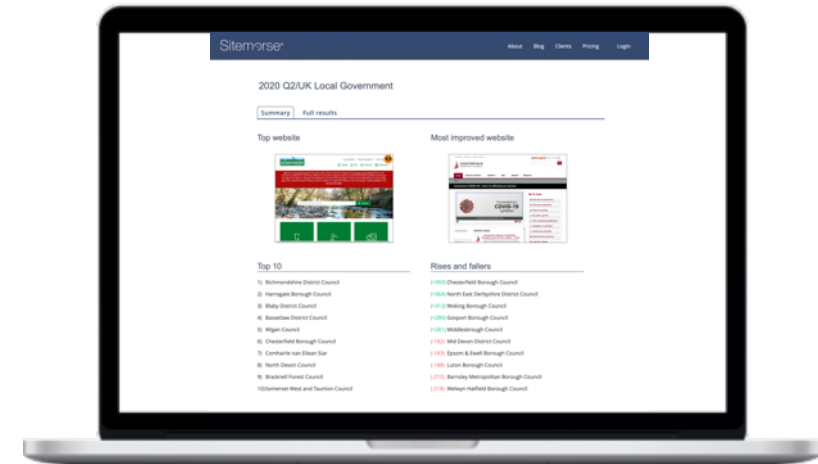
Sitemorse

About Blog Clients Pricing Login

2020 Q2/UK Local Government

Summary Full results

Top website

Most improved website

COVID-19

Top 10

1) Richmondshire District Council
2) Harrogate Borough Council
3) Blaby District Council
4) Bassetlaw District Council
5) Wigan Council
6) Chesterfield Borough Council
7) Comhairle nan Eilean Siar
8) North Devon Council
9) Bracknell Forest Council
10) Somerset West and Taunton Council

Rises and fallers

(+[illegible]) Chesterfield Borough Council
(+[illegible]) North East Derbyshire District Council
(+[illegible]) Woking Borough Council
(+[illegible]) Gosport Borough Council
(+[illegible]) Middlesbrough Council
(-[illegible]) Mid Devon District Council
(-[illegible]) Epsom & Ewell Borough Council
(-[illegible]) Luton Borough Council
(-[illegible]) Barnsley Metropolitan Borough Council
(-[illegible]) Welwyn Hatfield Borough Council